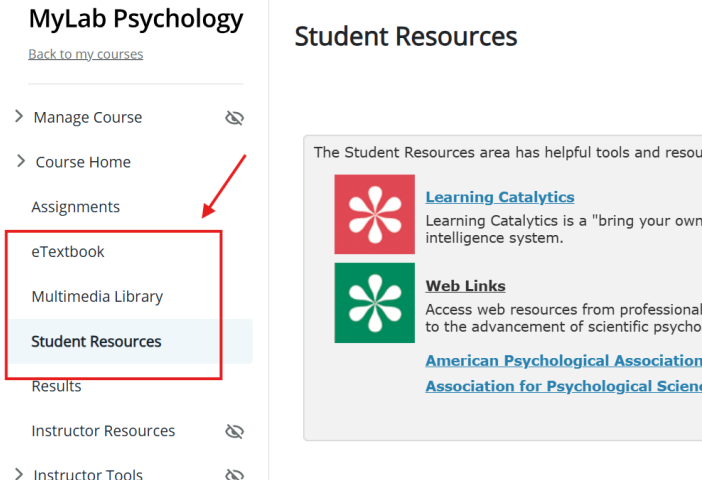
MyLab Psychology

Back to my courses

Manage Course

Course Home

Assignments

eTextbook

Multimedia Library

Student Resources

Results

Instructor Resources

Instructor Tools

Student Resources

The Student Resources area has helpful tools and resou

Learning Catalytics

Learning Catalytics is a "bring your own intelligence system.

Web Links

Access web resources from professional to the advancement of scientific psycho

American Psychological Association

Association for Psychological Scienc